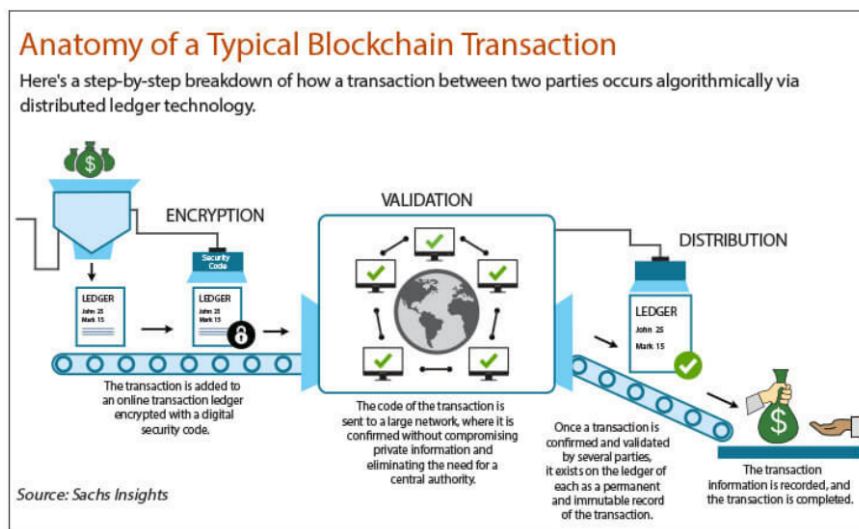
Anatomy of a Typical Blockchain Transaction

Here's a step-by-step breakdown of how a transaction between two parties occurs algorithmically via distributed ledger technology.

ENCRYPTION

Security Code

LEDGER
John 25
Mark 15

LEDGER
John 25
Mark 15

The transaction is added to an online transaction ledger encrypted with a digital security code.

VALIDATION

The code of the transaction is sent to a large network, where it is confirmed without compromising private information and eliminating the need for a central authority.

DISTRIBUTION

LEDGER
John 25
Mark 15

Once a transaction is confirmed and validated by several parties, it exists on the ledger of each as a permanent and immutable record of the transaction.

The transaction information is recorded, and the transaction is completed.

Source: Sachs Insights